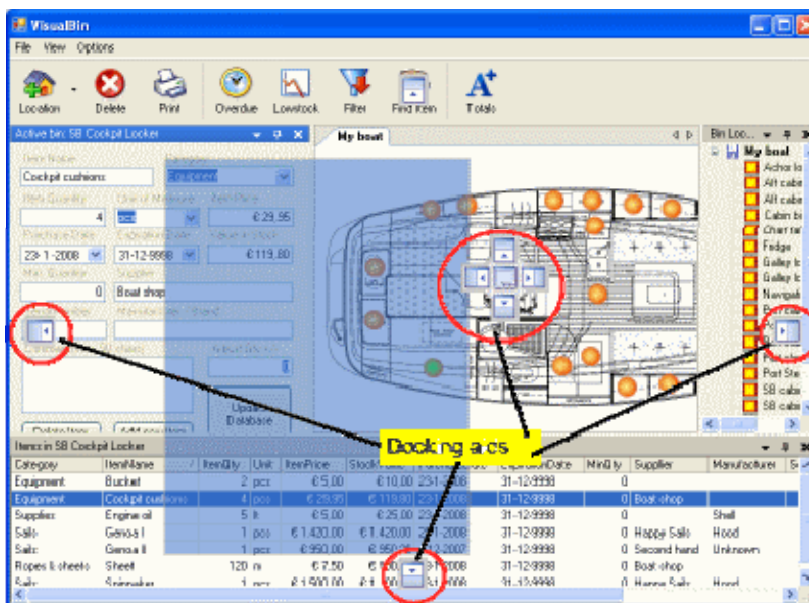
VisualBin

File View Options

Location Delete Print Overdue Lowstock Filter Find item Totals

Active bin: SB Cockpit Locker

Item Name
Cockpit cushions
Category
Equipment
Item Quantity
4
Unit of Measure
pcs
Item Price
€ 29,95
Purchase Date
23-1-2008
Expiration Date
31-12-9999
Value in stock
€119,80
Min. Quantity
0
Supplier
Boat shop

Update Database

My boat

Bin Loc...
My boat
Achor lo
Aft cabi
Aft cabi
Cabin bi
Chart ta
Fridge
Galley lo
Galley lo
Navigat
Port Ste
SB cabi
SB cabi

Docking aids

Items in SB Cockpit Locker

| Category | ItemName | ItemQty | Unit | ItemPrice | StockValue | PurchaseDate | ExpirationDate | MinQty | Supplier | Manufacturer |
|---|---|---|---|---|---|---|---|---|---|---|
| Equipment | Bucket | 2 | pcs | € 5,00 | €10,00 | 23-1-2008 | 31-12-9999 | 0 | | |
| Equipment | Cockpit cushions | 4 | pcs | € 29,95 | € 119,80 | 23-1-2008 | 31-12-9999 | 0 | Boat shop | |
| Supplies | Engine oil | 5 | lt | € 5,00 | € 25,00 | 23-1-2008 | 31-12-9999 | 0 | | Shell |
| Sails | Genoa I | 1 | pcs | € 1.420,00 | € 1.420,00 | 23-1-2008 | 31-12-9999 | 0 | Happy Sails | Hood |
| Sails | Genoa II | 1 | pcs | € 950,00 | € 950,00 | 1-12-2007 | 31-12-9999 | 0 | Second hand | Unknown |
| Ropes & sheets | Sheet | 120 | m | € 7,50 | € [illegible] | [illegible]-2008 | 31-12-9999 | 0 | Boat shop | |
| Sails | Spinnaker | 1 | pcs | € 1.500,00 | € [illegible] | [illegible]-2008 | 31-12-9999 | 0 | Happy Sails | Hood |